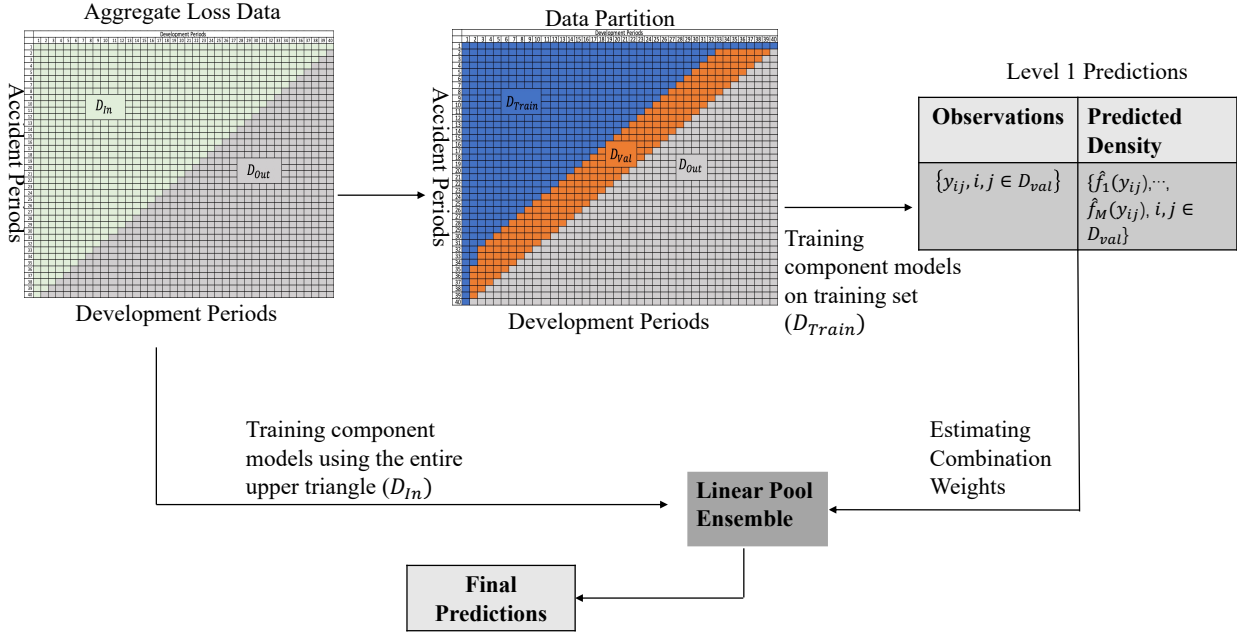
Aggregate Loss Data

Development Periods

Accident Periods

$D_{In}$

$D_{Out}$

Development Periods

Data Partition

Development Periods

Accident Periods

$D_{Train}$

$D_{Val}$

$D_{Out}$

Development Periods

Level 1 Predictions

| Observations | Predicted Density |
|---|---|
| $\{y_{ij}, i, j \in D_{val}\}$ | $\{\hat{f}_1(y_{ij}), \cdots, \hat{f}_M(y_{ij}), i, j \in D_{val}\}$ |

Training component models on training set $(D_{Train})$

Training component models using the entire upper triangle $(D_{In})$

Estimating Combination Weights

Linear Pool Ensemble

Final Predictions